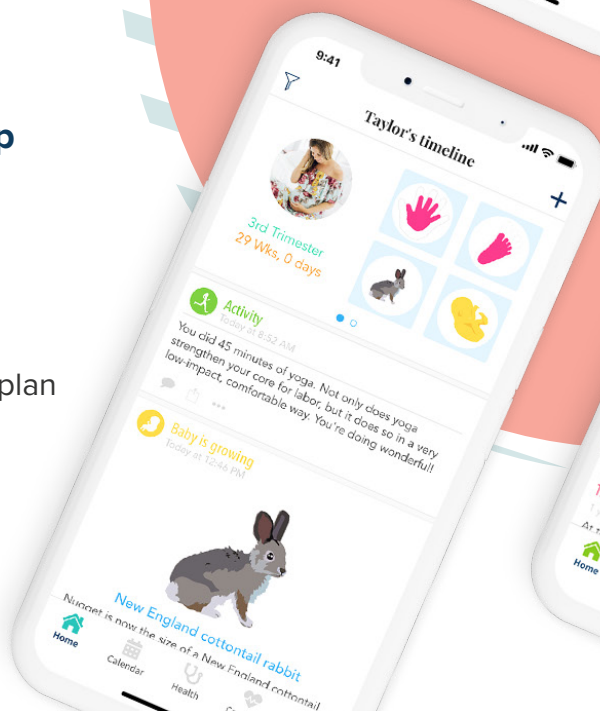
p

plan

9:41

Taylor's timeline

3rd Trimester
29 Wks, 0 days

Activity
Today at 8:52 AM

You did 45 minutes of yoga. Not only does yoga strengthen your core for labor, but it does so in a very low-impact, comfortable way. You're doing wonderful!

Baby is growing
Today at 12:46 PM

New England cottontail rabbit
Nugget is now the size of a New England cottontail

Home
Calendar
Health

Home